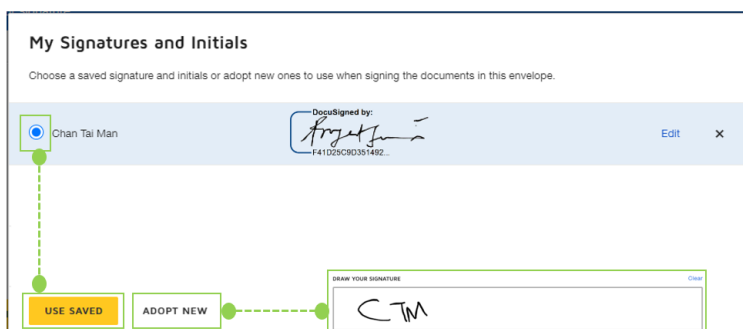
My Signatures and Initials

Choose a saved signature and initials or adopt new ones to use when signing the documents in this envelope.

Chan Tai Man

DocuSigned by:

F41D25C9D351492...

Edit

×

USE SAVED

ADOPT NEW

DRAW YOUR SIGNATURE

Clear

CTM